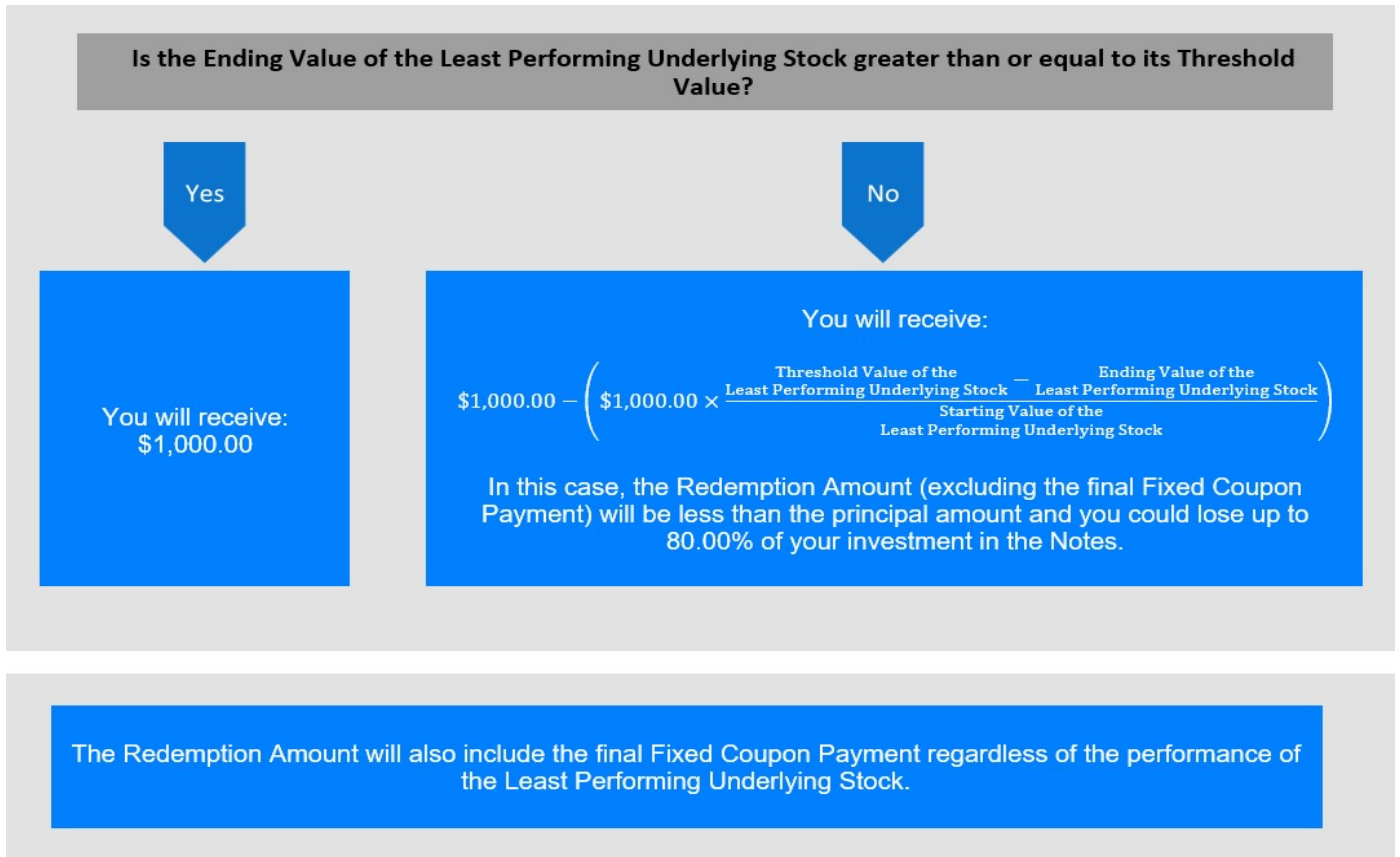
Is the Ending Value of the Least Performing Underlying Stock greater than or equal to its Threshold Value?

Yes

No

You will receive:
$1,000.00

You will receive:

$\$1,000.00 - \left(\$1,000.00 \times \frac{\text{Threshold Value of the Least Performing Underlying Stock} - \text{Ending Value of the Least Performing Underlying Stock}}{\text{Starting Value of the Least Performing Underlying Stock}}\right)$

In this case, the Redemption Amount (excluding the final Fixed Coupon Payment) will be less than the principal amount and you could lose up to 80.00% of your investment in the Notes.

The Redemption Amount will also include the final Fixed Coupon Payment regardless of the performance of the Least Performing Underlying Stock.